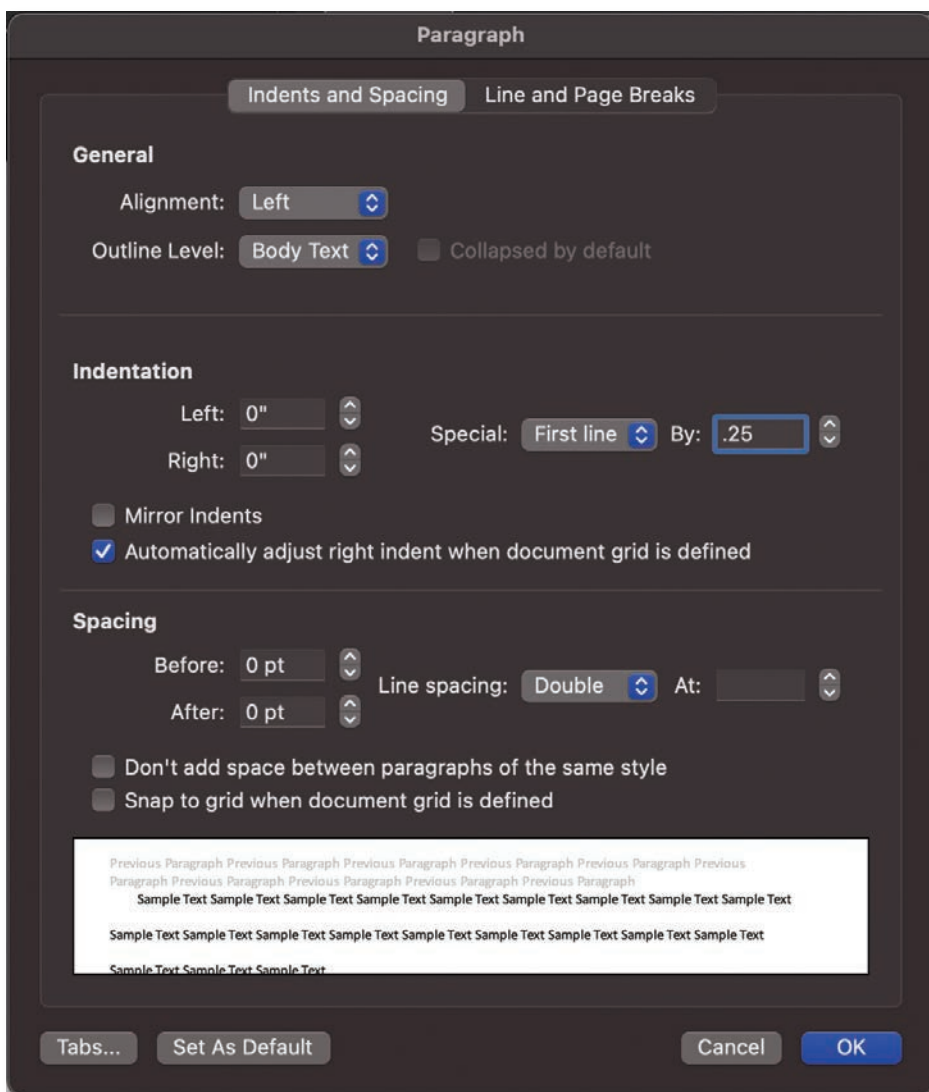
Paragraph

Indents and Spacing Line and Page Breaks

General

Alignment: Left

Outline Level: Body Text Collapsed by default

Indentation

Left: 0"

Right: 0"

Special: First line By: .25

Mirror Indents

Automatically adjust right indent when document grid is defined

Spacing

Before: 0 pt

After: 0 pt

Line spacing: Double At:

Don't add space between paragraphs of the same style

Snap to grid when document grid is defined

Previous Paragraph Previous Paragraph Previous Paragraph Previous Paragraph Previous Paragraph Previous Paragraph Previous Paragraph Previous Paragraph Previous Paragraph Previous Paragraph

Sample Text Sample Text Sample Text Sample Text Sample Text Sample Text Sample Text Sample Text Sample Text

Sample Text Sample Text Sample Text Sample Text Sample Text Sample Text Sample Text Sample Text Sample Text

Sample Text Sample Text Sample Text

Tabs... Set As Default Cancel OK